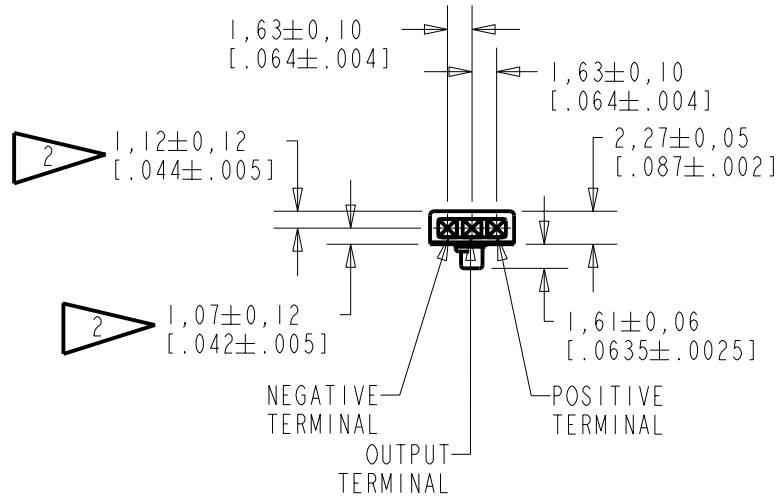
1,63$\pm$0,10
[.064$\pm$.004]

1,63$\pm$0,10
[.064$\pm$.004]

2

1,12$\pm$0,12
[.044$\pm$.005]

2,27$\pm$0,05
[.087$\pm$.002]

2

1,07$\pm$0,12
[.042$\pm$.005]

1,61$\pm$0,06
[.0635$\pm$.0025]

NEGATIVE
TERMINAL

POSITIVE
TERMINAL

OUTPUT
TERMINAL